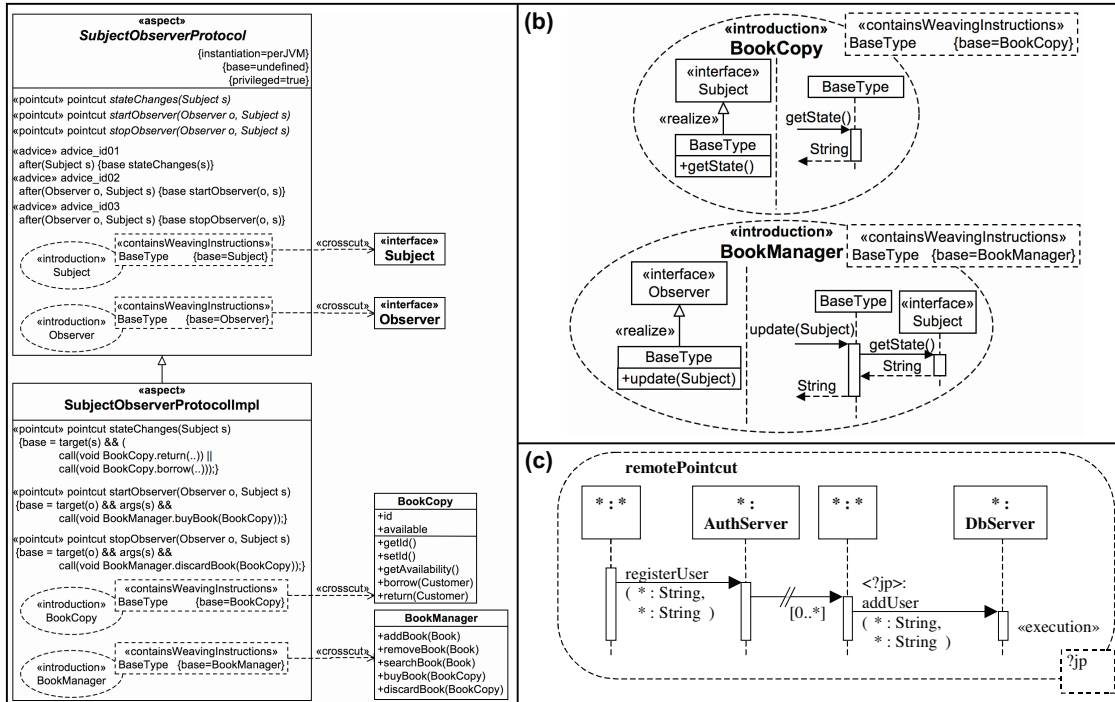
«aspect»
SubjectObserverProtocol
{instantiation=perJVM}
{base=undefined}
{privileged=true}

«pointcut» pointcut stateChanges(Subject s)
«pointcut» pointcut startObserver(Observer o, Subject s)
«pointcut» pointcut stopObserver(Observer o, Subject s)
«advice» advice_id01
after(Subject s) {base stateChanges(s)}
«advice» advice_id02
after(Observer o, Subject s) {base startObserver(o, s)}
«advice» advice_id03
after(Observer o, Subject s) {base stopObserver(o, s)}

«introduction» Subject
«containsWeavingInstructions»
BaseType {base=Subject}
«crosscut»
«interface»
Subject

«introduction» Observer
«containsWeavingInstructions»
BaseType {base=Observer}
«crosscut»
«interface»
Observer

«aspect»
SubjectObserverProtocolImpl
«pointcut» pointcut stateChanges(Subject s)
{base = target(s) && (
call(void BookCopy.return(..)) ||
call(void BookCopy.borrow(..)));}

«pointcut» pointcut startObserver(Observer o, Subject s)
{base = target(o) && args(s) &&
call(void BookManager.buyBook(BookCopy));}

«pointcut» pointcut stopObserver(Observer o, Subject s)
{base = target(o) && args(s) &&
call(void BookManager.discardBook(BookCopy));}

«introduction» BookCopy
«containsWeavingInstructions»
BaseType {base=BookCopy}
«crosscut»

«introduction» BookManager
«containsWeavingInstructions»
BaseType {base=BookManager}
«crosscut»

BookCopy
+id
+available
+getId()
+setId()
+getAvailability()
+borrow(Customer)
+return(Customer)

BookManager
+addBook(Book)
+removeBook(Book)
+searchBook(Book)
+buyBook(BookCopy)
+discardBook(BookCopy)

(b)
«introduction»
BookCopy
«containsWeavingInstructions»
BaseType {base=BookCopy}
«interface»
Subject
«realize»
BaseType
+getState()
BaseType
getState()
String

«introduction»
BookManager
«containsWeavingInstructions»
BaseType {base=BookManager}
«interface»
Observer
«realize»
BaseType
+update(Subject)
BaseType
«interface»
Subject
update(Subject)
getState()
String
String

(c)
remotePointcut
* : *
* :
AuthServer
* : *
* :
DbServer
registerUser
( * : String,
* : String )
[0..*]
<?jp>:
addUser
( * : String,
* : String )
«execution»
?jp